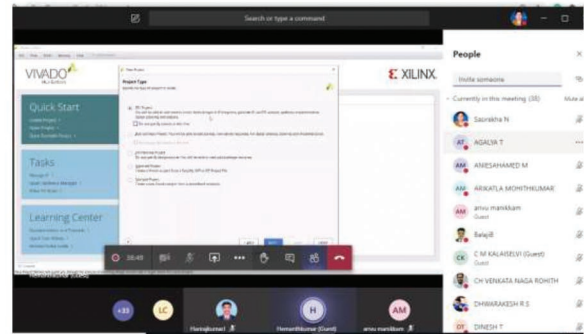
Search or type a command

VIVADO
HLx Editions

XILINX

Quick Start

Tasks

Learning Center

New Project

Project Type

RTL Project

38:48

People

Invite someone

Currently in this meeting (35)

Mute all

Saurabha N

AT AGALYA T

AM AMESAHAMED M

AM ARIKATLA MOHITHKUMAR

AM arvu manikkam
Guest

BalajiB

CK C M KALAISELVI (Guest)

CH VENKATA NAGA ROHITH

DHWARAKESH R S

DT DINESH T

+33

LC

H

AM

Hemanthkumar (Guest)

arvu manikkam